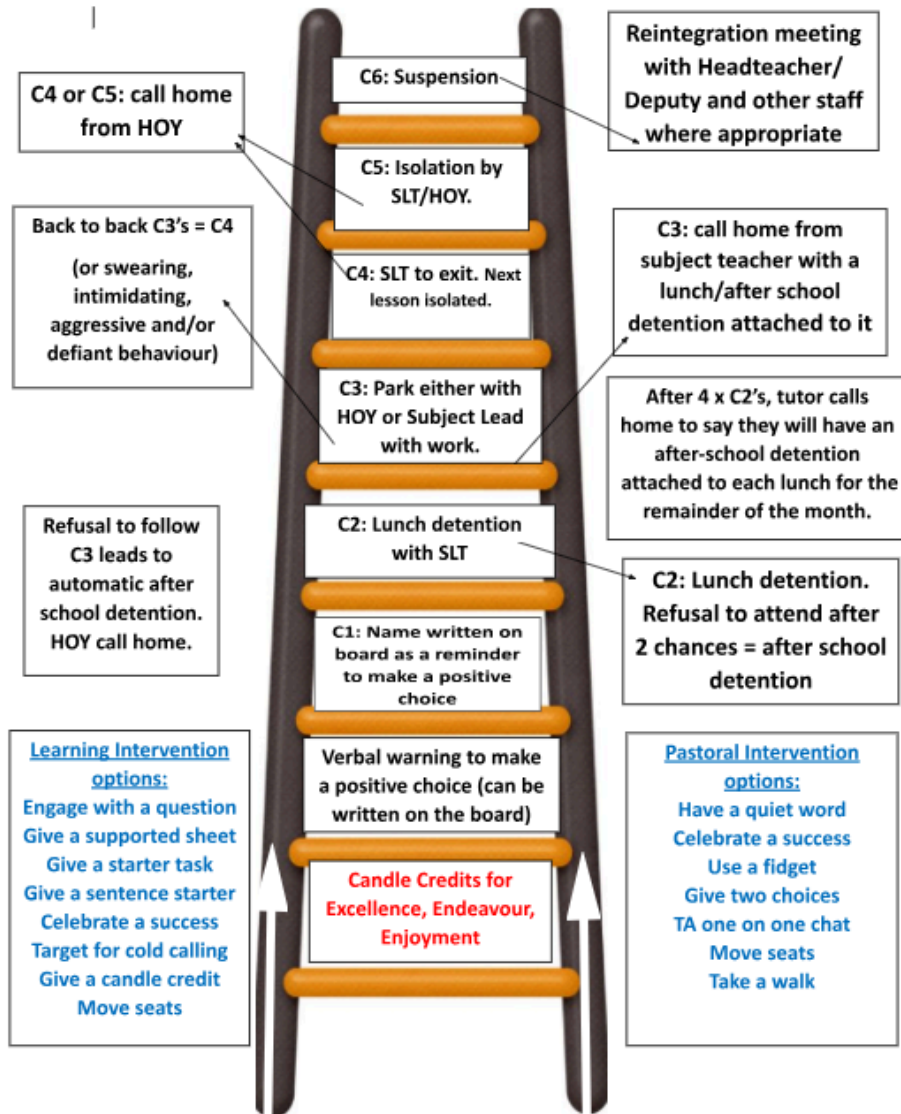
C4 or C5: call home from HOY

C6: Suspension

Reintegration meeting with Headteacher/ Deputy and other staff where appropriate

C5: Isolation by SLT/HOY.

Back to back C3's = C4

(or swearing, intimidating, aggressive and/or defiant behaviour)

C4: SLT to exit. Next lesson isolated.

C3: call home from subject teacher with a lunch/after school detention attached to it

C3: Park either with HOY or Subject Lead with work.

After 4 x C2's, tutor calls home to say they will have an after-school detention attached to each lunch for the remainder of the month.

Refusal to follow C3 leads to automatic after school detention. HOY call home.

C2: Lunch detention with SLT

C2: Lunch detention. Refusal to attend after 2 chances = after school detention

C1: Name written on board as a reminder to make a positive choice

Learning Intervention options:
Engage with a question
Give a supported sheet
Give a starter task
Give a sentence starter
Celebrate a success
Target for cold calling
Give a candle credit
Move seats

Verbal warning to make a positive choice (can be written on the board)

Candle Credits for Excellence, Endeavour, Enjoyment

Pastoral Intervention options:
Have a quiet word
Celebrate a success
Use a fidget
Give two choices
TA one on one chat
Move seats
Take a walk